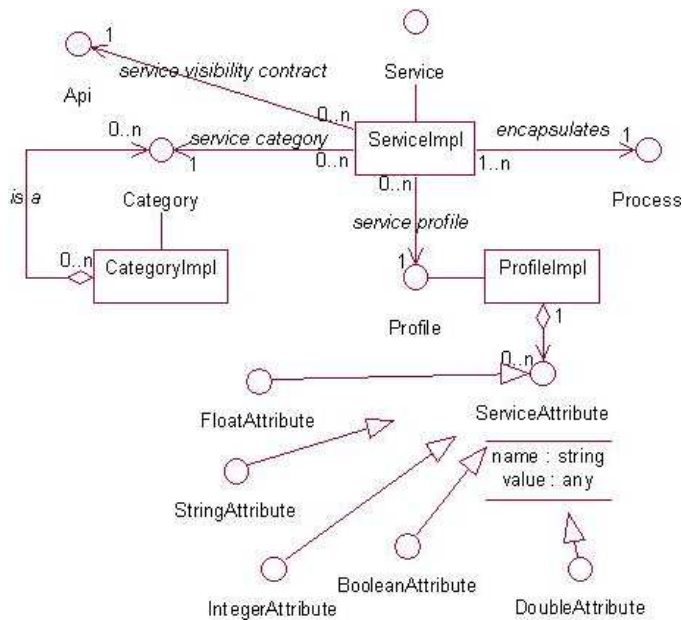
1
Api
service visibility contract
0..n
Service
0..n
service category
1
0..n
ServiceImpl
encapsulates
1..n
1
Process
is a
Category
0..n
service profile
0..n
CategoryImpl
1
ProfileImpl
Profile
1
0..n
FloatAttribute
ServiceAttribute
name : string
value : any
StringAttribute
BooleanAttribute
IntegerAttribute
DoubleAttribute